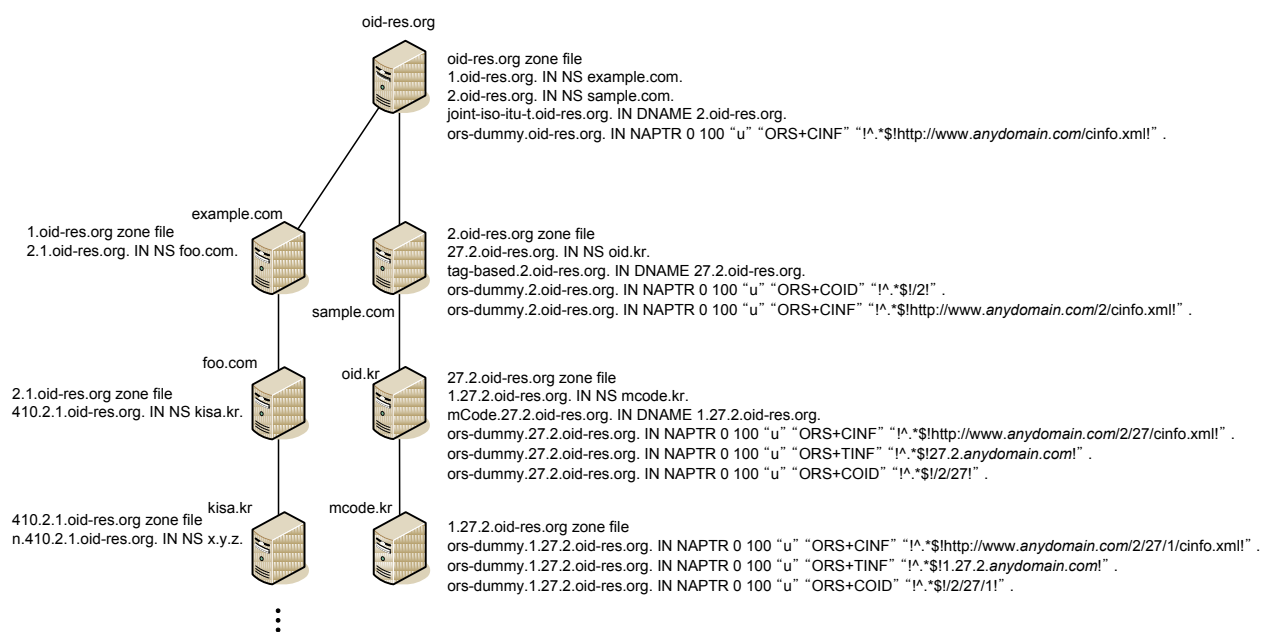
oid-res.org

oid-res.org zone file
1.oid-res.org. IN NS example.com.
2.oid-res.org. IN NS sample.com.
joint-iso-itu-t.oid-res.org. IN DNAME 2.oid-res.org.
ors-dummy.oid-res.org. IN NAPTR 0 100 “u” “ORS+CINF” “!^.*$!http://www.anydomain.com/cinfo.xml!” .

example.com

1.oid-res.org zone file
2.1.oid-res.org. IN NS foo.com.

2.oid-res.org zone file
27.2.oid-res.org. IN NS oid.kr.
tag-based.2.oid-res.org. IN DNAME 27.2.oid-res.org.
ors-dummy.2.oid-res.org. IN NAPTR 0 100 “u” “ORS+COID” “!^.*$!/2/!” .
ors-dummy.2.oid-res.org. IN NAPTR 0 100 “u” “ORS+CINF” “!^.*$!http://www.anydomain.com/2/cinfo.xml!” .

sample.com

foo.com

2.1.oid-res.org zone file
410.2.1.oid-res.org. IN NS kisa.kr.

oid.kr

27.2.oid-res.org zone file
1.27.2.oid-res.org. IN NS mcode.kr.
mCode.27.2.oid-res.org. IN DNAME 1.27.2.oid-res.org.
ors-dummy.27.2.oid-res.org. IN NAPTR 0 100 “u” “ORS+CINF” “!^.*$!http://www.anydomain.com/2/27/cinfo.xml!” .
ors-dummy.27.2.oid-res.org. IN NAPTR 0 100 “u” “ORS+TINF” “!^.*$!27.2.anydomain.com!” .
ors-dummy.27.2.oid-res.org. IN NAPTR 0 100 “u” “ORS+COID” “!^.*$!/2/27!” .

kisa.kr

410.2.1.oid-res.org zone file
n.410.2.1.oid-res.org. IN NS x.y.z.

mcode.kr

1.27.2.oid-res.org zone file
ors-dummy.1.27.2.oid-res.org. IN NAPTR 0 100 “u” “ORS+CINF” “!^.*$!http://www.anydomain.com/2/27/1/cinfo.xml!” .
ors-dummy.1.27.2.oid-res.org. IN NAPTR 0 100 “u” “ORS+TINF” “!^.*$!1.27.2.anydomain.com!” .
ors-dummy.1.27.2.oid-res.org. IN NAPTR 0 100 “u” “ORS+COID” “!^.*$!/2/27/1!” .

⋮